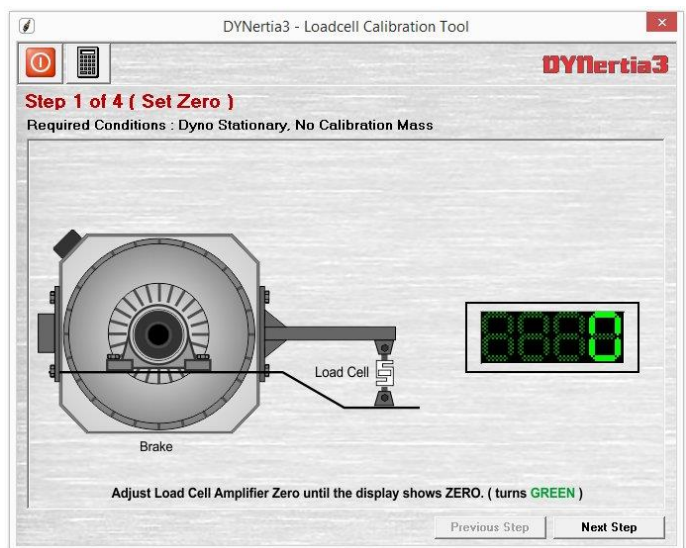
DYNertia3 - Loadcell Calibration Tool

DYNertia3

Step 1 of 4 ( Set Zero )

Required Conditions : Dyno Stationary, No Calibration Mass

Load Cell

Brake

0

Adjust Load Cell Amplifier Zero until the display shows ZERO. ( turns GREEN )

Previous Step

Next Step